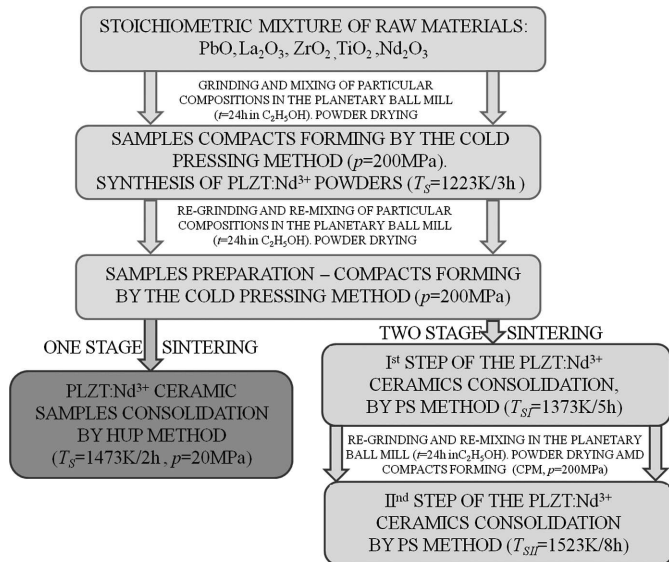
STOICHIOMETRIC MIXTURE OF RAW MATERIALS: PbO, $La_2O_3$, $ZrO_2$, $TiO_2$, $Nd_2O_3$

GRINDING AND MIXING OF PARTICULAR COMPOSITIONS IN THE PLANETARY BALL MILL ($t$=24h in $C_2H_5OH$). POWDER DRYING

SAMPLES COMPACTS FORMING BY THE COLD PRESSING METHOD ($p$=200MPa). SYNTHESIS OF PLZT:Nd$^{3+}$ POWDERS ($T_S$=1223K/3h)

RE-GRINDING AND RE-MIXING OF PARTICULAR COMPOSITIONS IN THE PLANETARY BALL MILL ($t$=24h in $C_2H_5OH$). POWDER DRYING

SAMPLES PREPARATION – COMPACTS FORMING BY THE COLD PRESSING METHOD ($p$=200MPa)

ONE STAGE SINTERING

TWO STAGE SINTERING

PLZT:Nd$^{3+}$ CERAMIC SAMPLES CONSOLIDATION BY HUP METHOD ($T_S$=1473K/2h, $p$=20MPa)

I$^{st}$ STEP OF THE PLZT:Nd$^{3+}$ CERAMICS CONSOLIDATION, BY PS METHOD ($T_{SI}$=1373K/5h)

RE-GRINDING AND RE-MIXING IN THE PLANETARY BALL MILL ($t$=24h in$C_2H_5OH$). POWDER DRYING AMD COMPACTS FORMING (CPM, $p$=200MPa)

II$^{nd}$ STEP OF THE PLZT:Nd$^{3+}$ CERAMICS CONSOLIDATION BY PS METHOD ($T_{SII}$=1523K/8h)